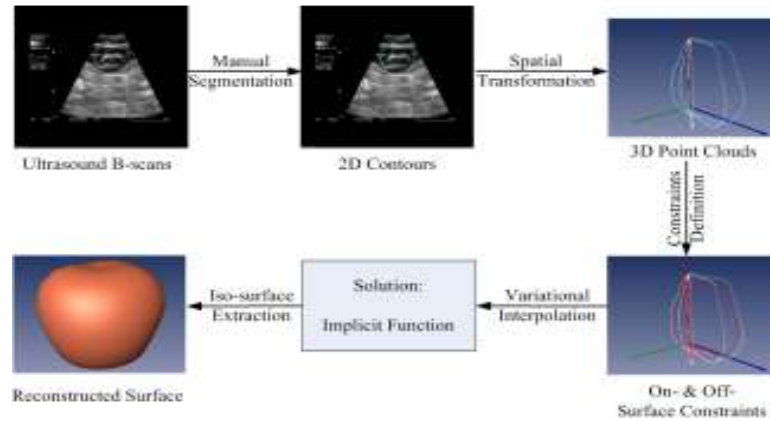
Manual Segmentation

Spatial Transformation

Ultrasound B-scans

2D Contours

3D Point Clouds

Constraints Definition

Solution:

Implicit Function

Iso-surface Extraction

Variational Interpolation

Reconstructed Surface

On- & Off-Surface Constraints